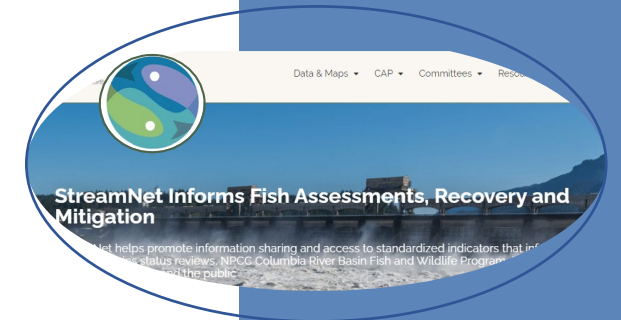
Data & Maps ▾ CAP ▾ Committees ▾ Reso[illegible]

StreamNet Informs Fish Assessments, Recovery and Mitigation

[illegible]Net helps promote information sharing and access to standardized indicators that inf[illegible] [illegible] status reviews, NPCC Columbia River Basin Fish and Wildlife Program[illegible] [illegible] the public